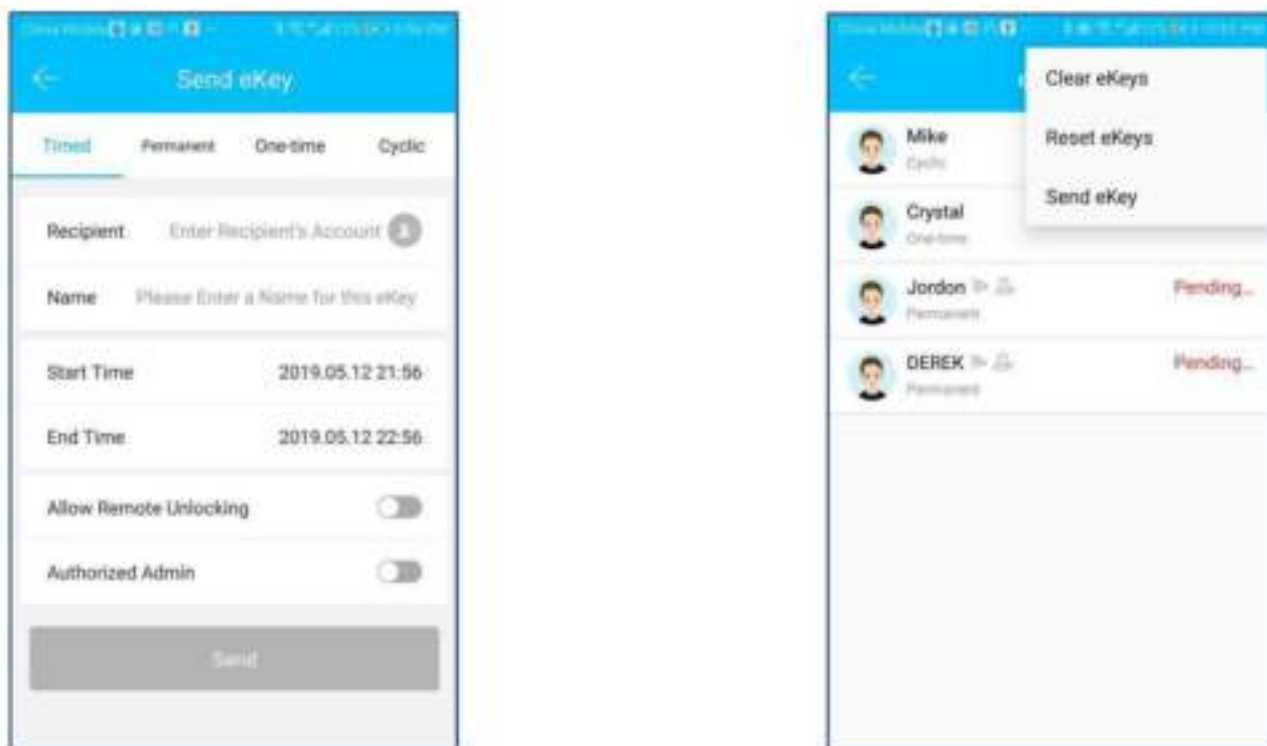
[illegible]

Send eKey

Timed Permanent One-time Cyclic

Recipient Enter Recipient's Account

Name Please Enter a Name for this eKey

Start Time 2019.05.12 21:56

End Time 2019.05.12 22:56

Allow Remote Unlocking

Authorized Admin

Send

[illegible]

Clear eKeys

Reset eKeys

Send eKey

Mike
Cyclic

Crystal
One-time

Jordon
Permanent
Pending...

DEREK
Permanent
Pending...